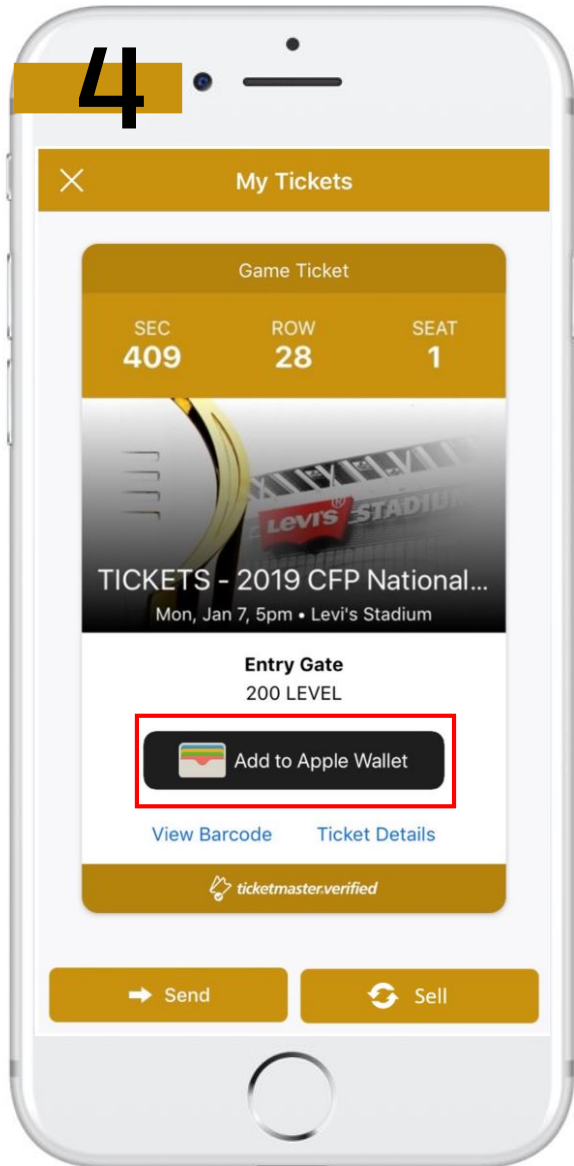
4

My Tickets

Game Ticket

SEC 409 ROW 28 SEAT 1

Levi's STADIUM

TICKETS - 2019 CFP National...
Mon, Jan 7, 5pm • Levi's Stadium

Entry Gate
200 LEVEL

Add to Apple Wallet

View Barcode Ticket Details

ticketmaster.verified

Send Sell